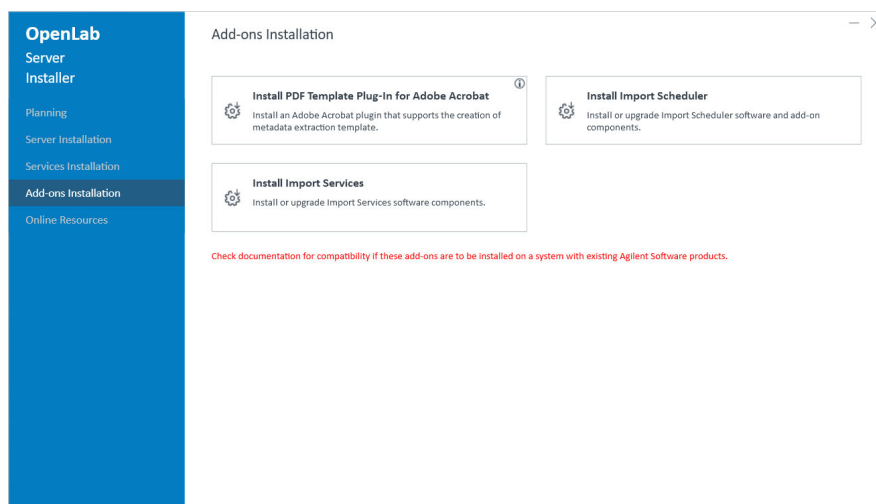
OpenLab
Server
Installer

Planning

Server Installation

Services Installation

Add-ons Installation

Online Resources

Add-ons Installation

Install PDF Template Plug-In for Adobe Acrobat
Install an Adobe Acrobat plugin that supports the creation of metadata extraction template.

Install Import Scheduler
Install or upgrade Import Scheduler software and add-on components.

Install Import Services
Install or upgrade Import Services software components.

Check documentation for compatibility if these add-ons are to be installed on a system with existing Agilent Software products.